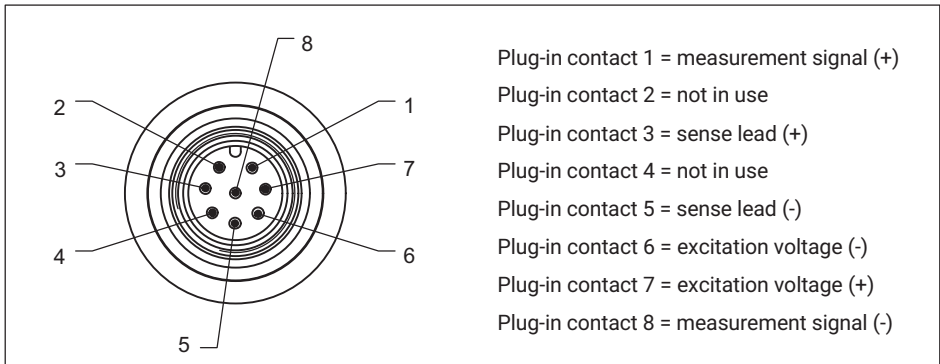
8
2
1
3
7
4
6
5

Plug-in contact 1 = measurement signal (+)
Plug-in contact 2 = not in use
Plug-in contact 3 = sense lead (+)
Plug-in contact 4 = not in use
Plug-in contact 5 = sense lead (-)
Plug-in contact 6 = excitation voltage (-)
Plug-in contact 7 = excitation voltage (+)
Plug-in contact 8 = measurement signal (-)